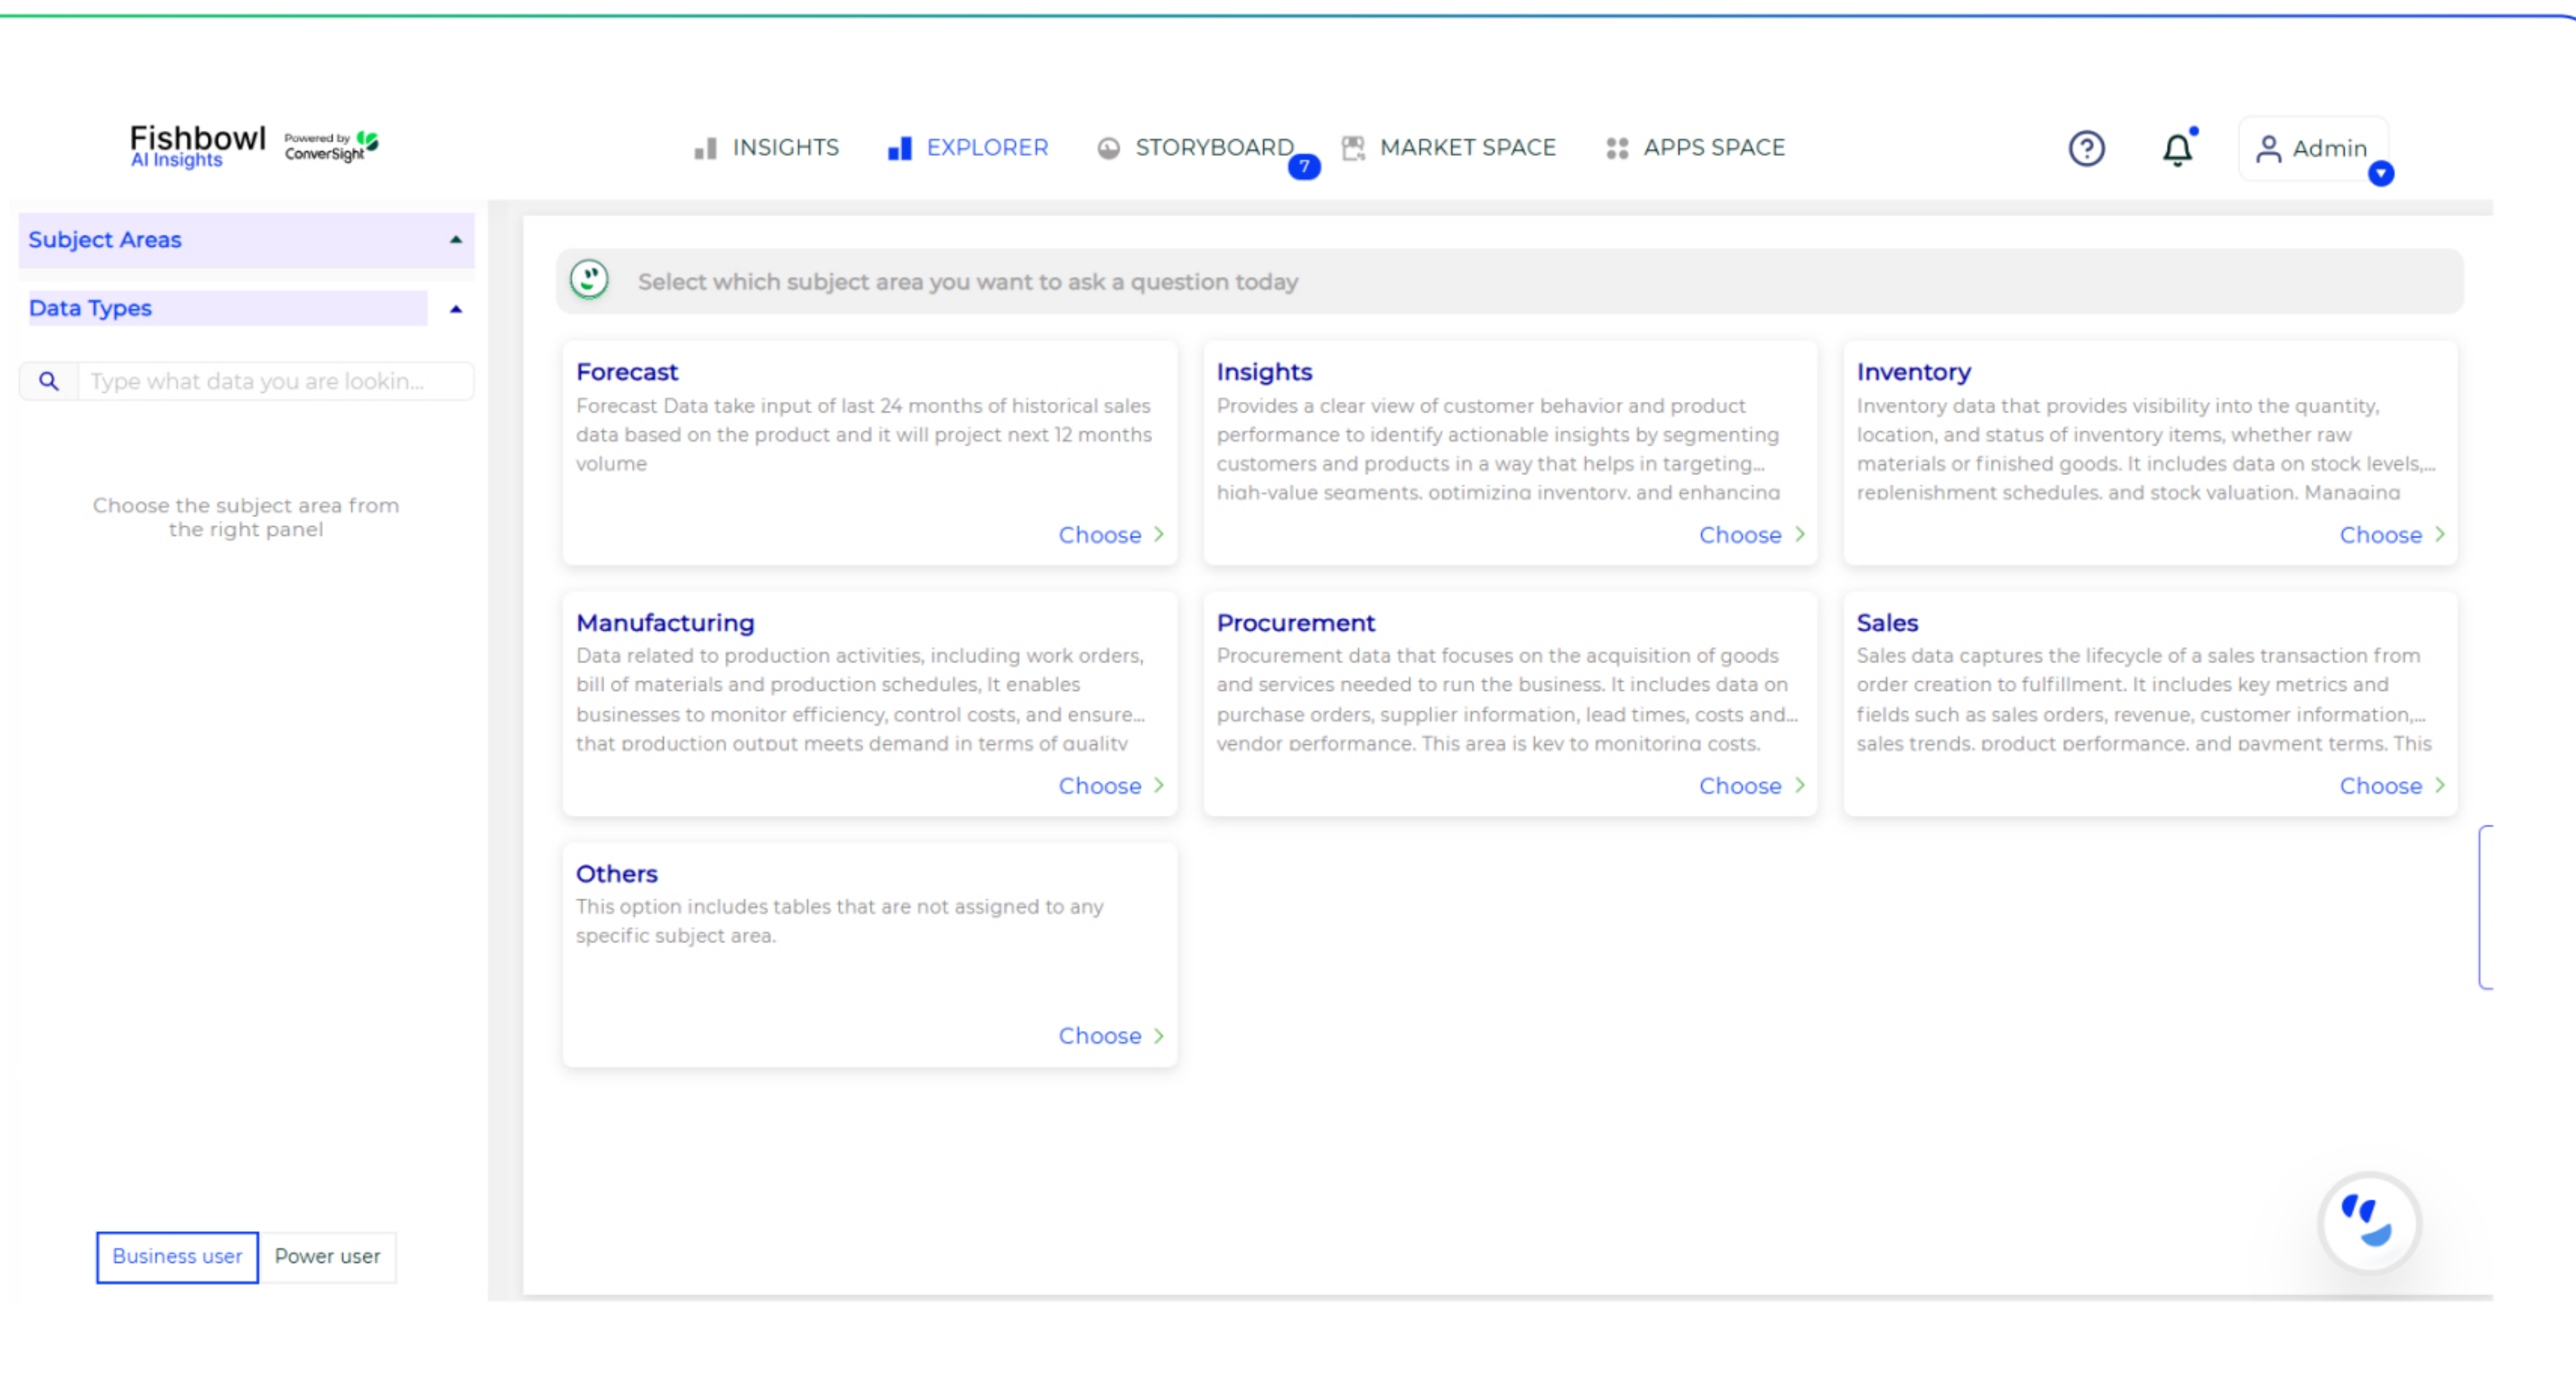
Fishbowl AI Insights Powered by ConverSight

INSIGHTS EXPLORER STORYBOARD 7 MARKET SPACE APPS SPACE

Admin

Subject Areas

Data Types

Type what data you are lookin...

Choose the subject area from the right panel

Business user Power user

Select which subject area you want to ask a question today

Forecast
Forecast Data take input of last 24 months of historical sales data based on the product and it will project next 12 months volume
Choose

Insights
Provides a clear view of customer behavior and product performance to identify actionable insights by segmenting customers and products in a way that helps in targeting... high-value segments, optimizing inventory, and enhancing
Choose

Inventory
Inventory data that provides visibility into the quantity, location, and status of inventory items, whether raw materials or finished goods. It includes data on stock levels,... replenishment schedules, and stock valuation. Managing
Choose

Manufacturing
Data related to production activities, including work orders, bill of materials and production schedules, It enables businesses to monitor efficiency, control costs, and ensure... that production output meets demand in terms of quality
Choose

Procurement
Procurement data that focuses on the acquisition of goods and services needed to run the business. It includes data on purchase orders, supplier information, lead times, costs and... vendor performance. This area is key to monitoring costs.
Choose

Sales
Sales data captures the lifecycle of a sales transaction from order creation to fulfillment. It includes key metrics and fields such as sales orders, revenue, customer information,... sales trends, product performance, and payment terms. This
Choose

Others
This option includes tables that are not assigned to any specific subject area.
Choose